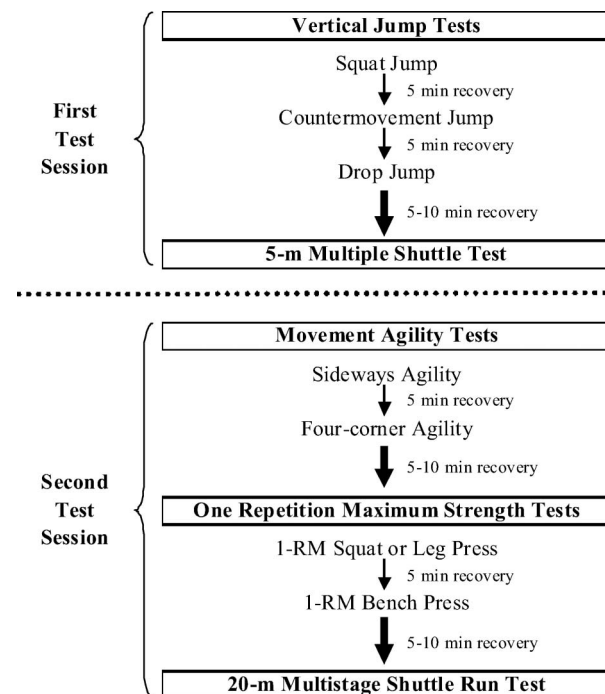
First Test Session

Vertical Jump Tests

Squat Jump

5 min recovery

Countermovement Jump

5 min recovery

Drop Jump

5-10 min recovery

5-m Multiple Shuttle Test

Second Test Session

Movement Agility Tests

Sideways Agility

5 min recovery

Four-corner Agility

5-10 min recovery

One Repetition Maximum Strength Tests

1-RM Squat or Leg Press

5 min recovery

1-RM Bench Press

5-10 min recovery

20-m Multistage Shuttle Run Test